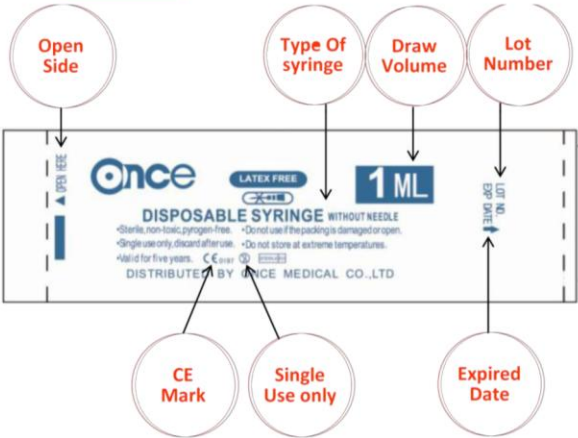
Open Side

Type Of syringe

Draw Volume

Lot Number

▲ OPEN HERE

Once

LATEX FREE

1 ML

LOT NO.
EXP DATE

DISPOSABLE SYRINGE WITHOUT NEEDLE

•Sterile, non-toxic, pyrogen-free.
•Single use only, discard after use.
•Valid for five years.

•Do not use if the packing is damaged or open.
•Do not store at extreme temperatures.

CE 0197

DISTRIBUTED BY ONCE MEDICAL CO.,LTD

CE Mark

Single Use only

Expired Date